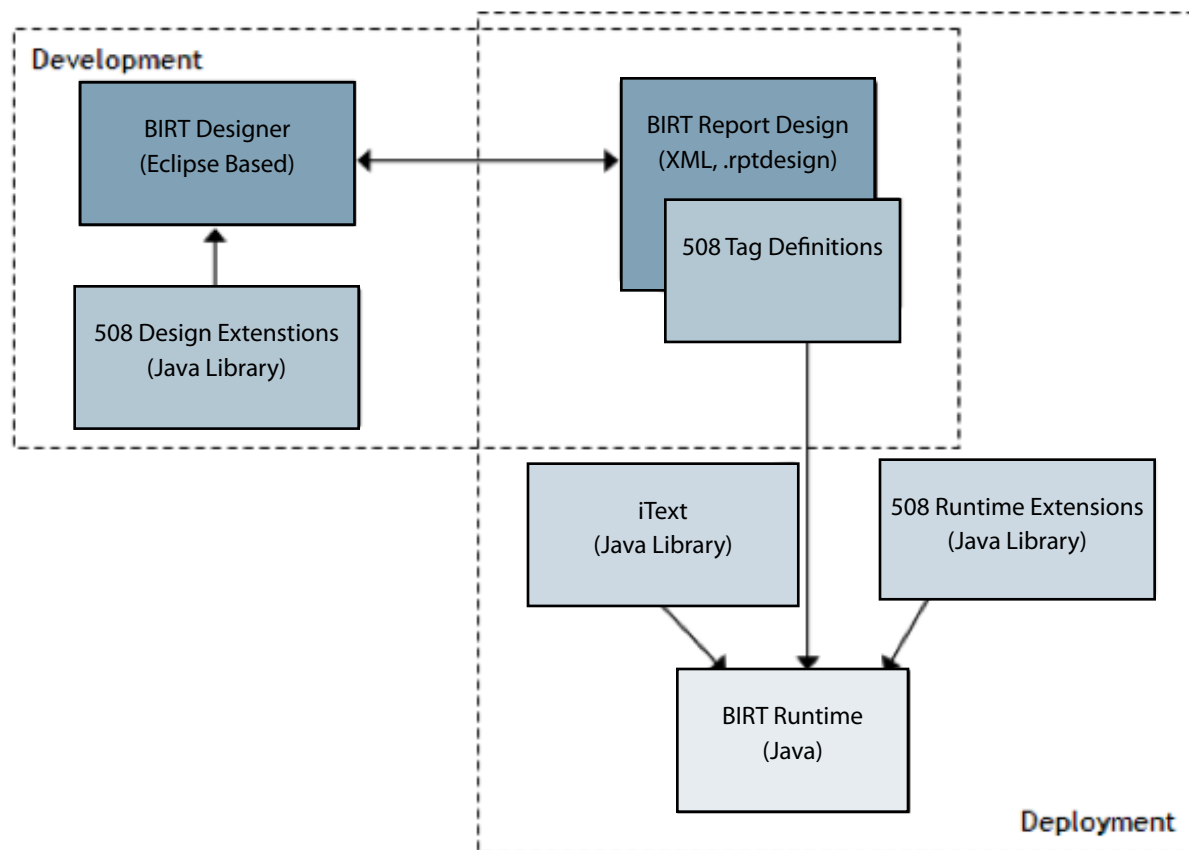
Development

BIRT Designer
(Eclipse Based)

BIRT Report Design
(XML, .rptdesign)

508 Tag Definitions

508 Design Extenstions
(Java Library)

iText
(Java Library)

508 Runtime Extensions
(Java Library)

BIRT Runtime
(Java)

Deployment